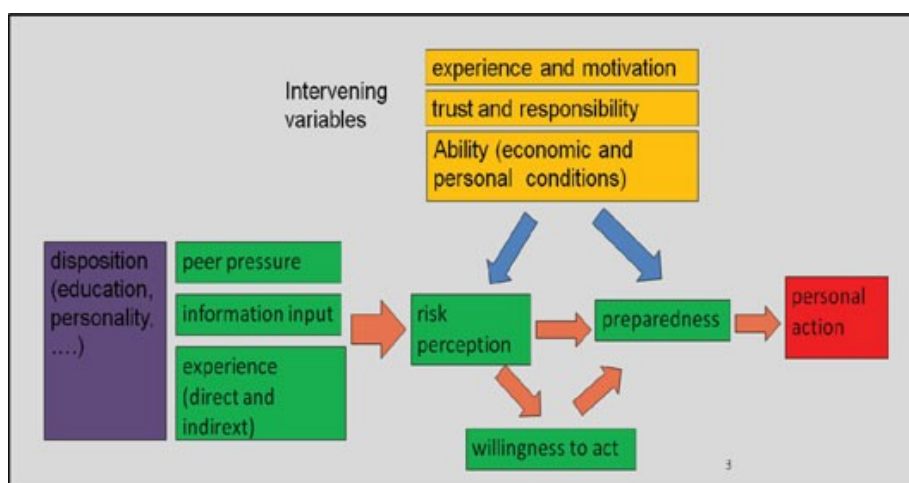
Intervening variables

experience and motivation

trust and responsibility

Ability (economic and personal conditions)

disposition (education, personality, ....)

peer pressure

information input

experience (direct and indirext)

risk perception

preparedness

personal action

willingness to act

3